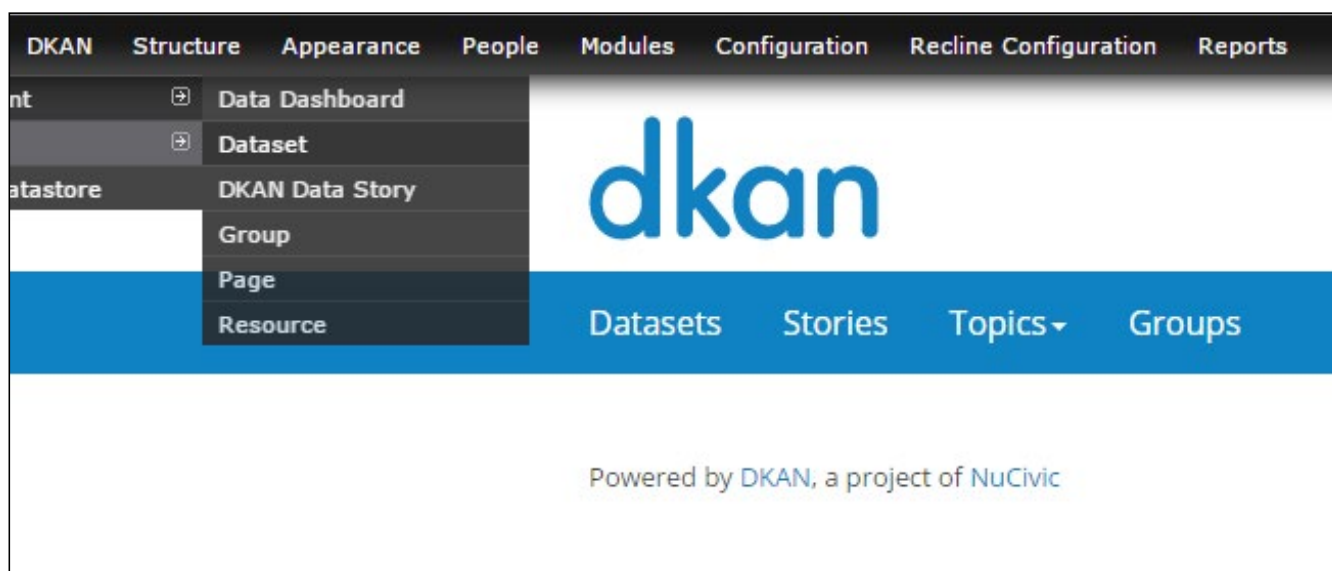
DKAN Structure Appearance People Modules Configuration Recline Configuration Reports

nt
atastore

Data Dashboard
Dataset
DKAN Data Story
Group
Page
Resource

dkan

Datasets Stories Topics Groups

Powered by DKAN, a project of NuCivic